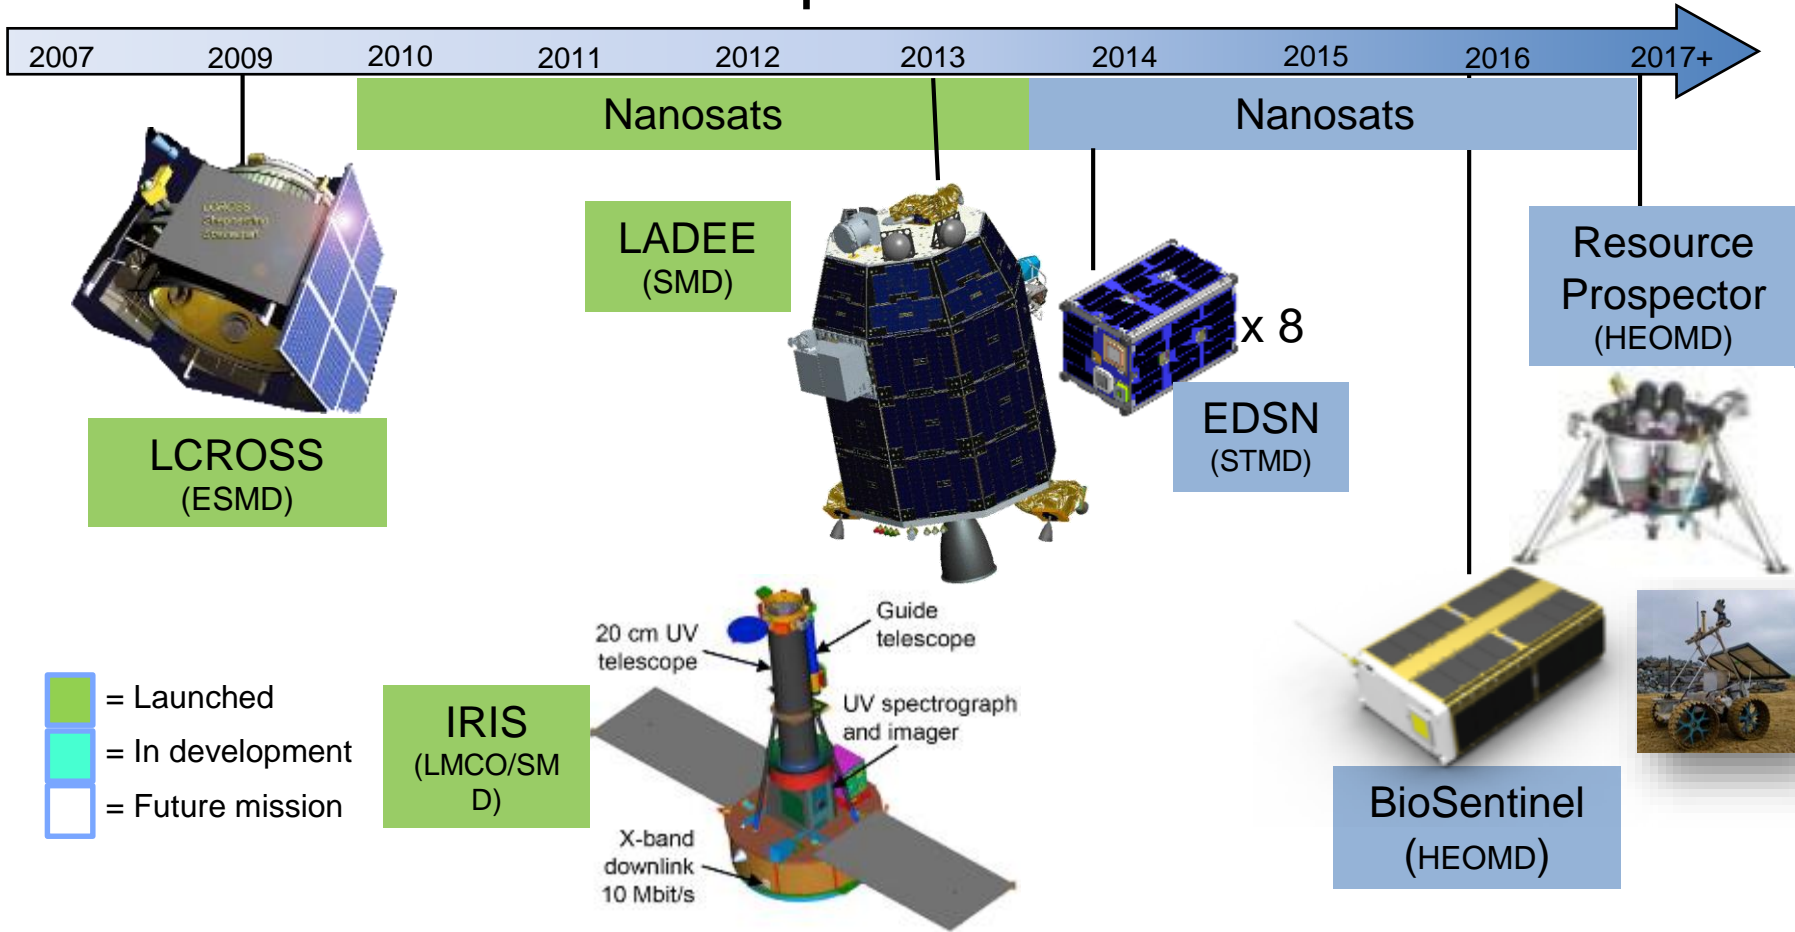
2007 2009 2010 2011 2012 2013 2014 2015 2016 2017+

Nanosats

Nanosats

LADEE
(SMD)

x 8

EDSN
(STMD)

Resource Prospector
(HEOMD)

LCROSS
(ESMD)

= Launched
= In development
= Future mission

IRIS
(LMCO/SMD)

20 cm UV telescope

Guide telescope

UV spectrograph and imager

X-band downlink 10 Mbit/s

BioSentinel
(HEOMD)